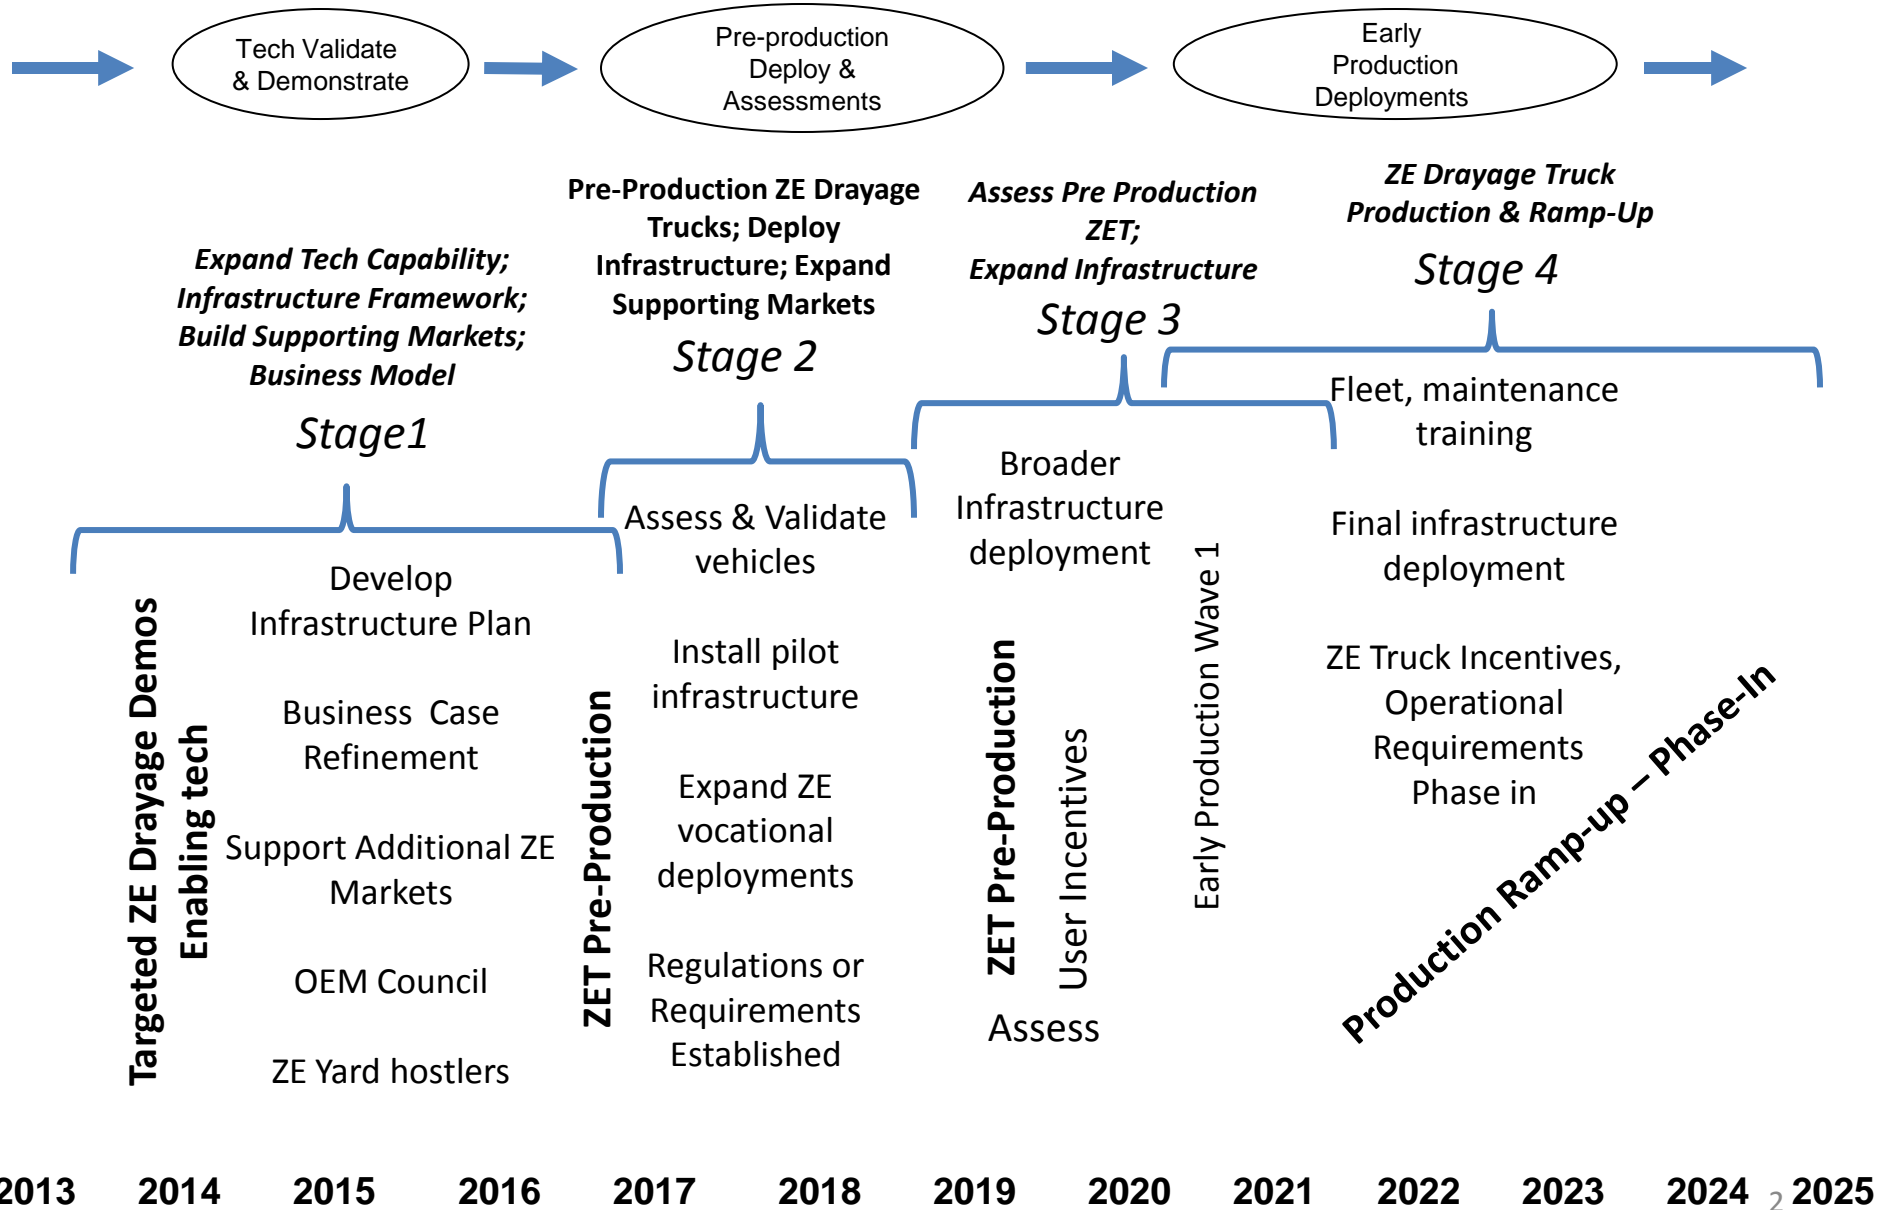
Tech Validate & Demonstrate

Pre-production Deploy & Assessments

Early Production Deployments

Expand Tech Capability; Infrastructure Framework; Build Supporting Markets; Business Model

Stage1

Pre-Production ZE Drayage Trucks; Deploy Infrastructure; Expand Supporting Markets

Stage 2

Assess Pre Production ZET; Expand Infrastructure

Stage 3

ZE Drayage Truck Production & Ramp-Up

Stage 4

Targeted ZE Drayage Demos

Enabling tech

Develop Infrastructure Plan

Business Case Refinement

Support Additional ZE Markets

OEM Council

ZE Yard hostlers

ZET Pre-Production

Assess & Validate vehicles

Install pilot infrastructure

Expand ZE vocational deployments

Regulations or Requirements Established

Broader Infrastructure deployment

ZET Pre-Production

User Incentives

Assess

Early Production Wave 1

Fleet, maintenance training

Final infrastructure deployment

ZE Truck Incentives, Operational Requirements Phase in

Production Ramp-up – Phase-In

2013 2014 2015 2016 2017 2018 2019 2020 2021 2022 2023 2024 2 2025